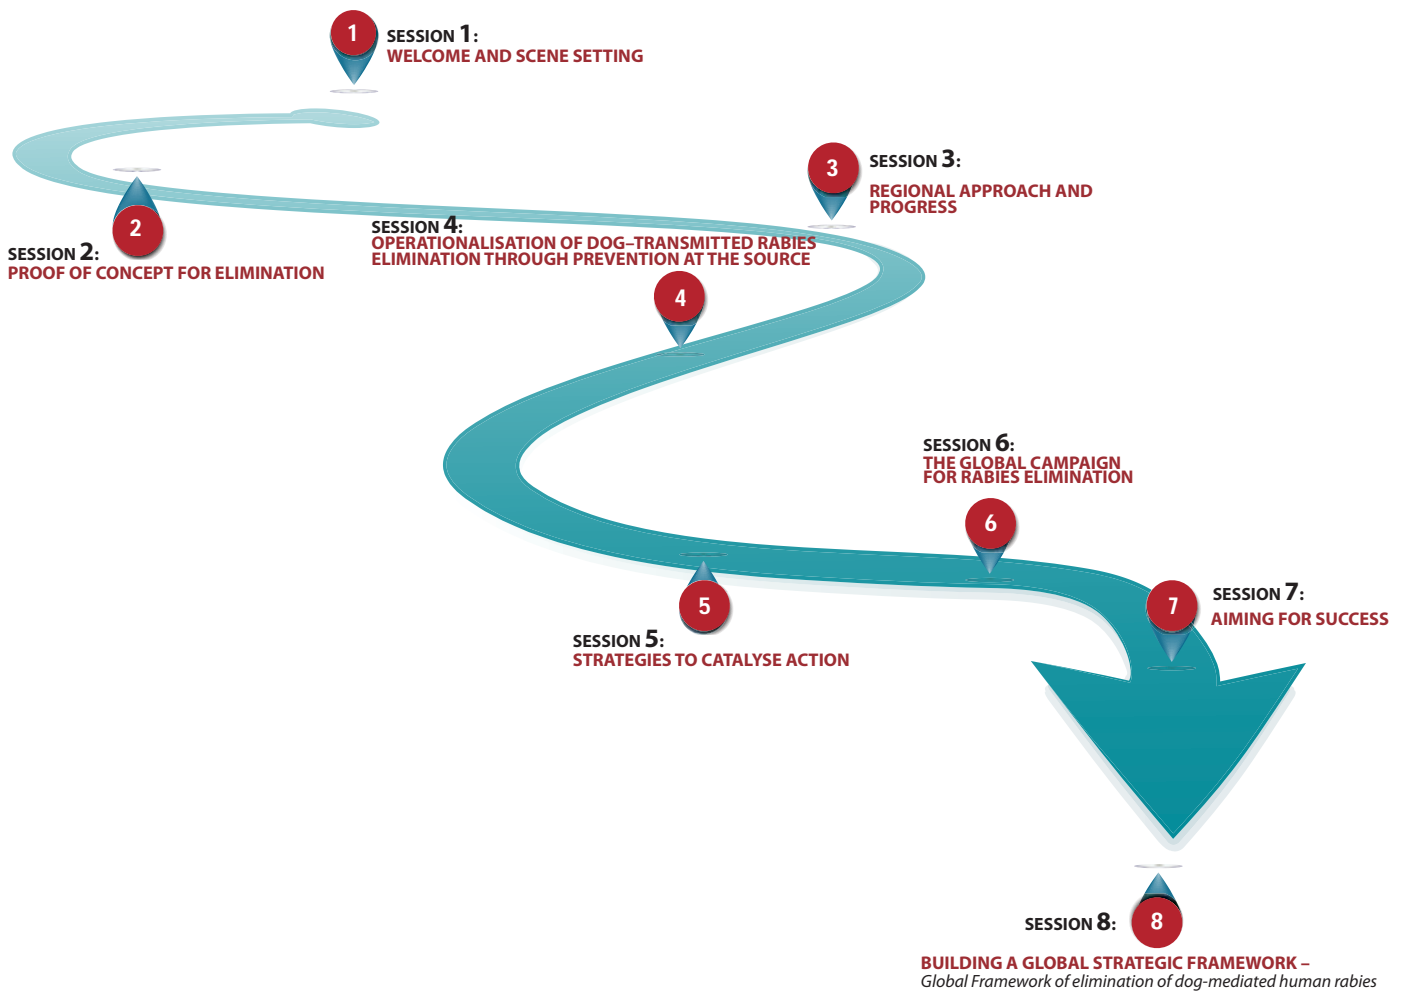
1
SESSION 1:
WELCOME AND SCENE SETTING

2
SESSION 2:
PROOF OF CONCEPT FOR ELIMINATION

3
SESSION 3:
REGIONAL APPROACH AND PROGRESS

SESSION 4:
OPERATIONALISATION OF DOG–TRANSMITTED RABIES ELIMINATION THROUGH PREVENTION AT THE SOURCE

4

SESSION 6:
THE GLOBAL CAMPAIGN FOR RABIES ELIMINATION

6

5
SESSION 5:
STRATEGIES TO CATALYSE ACTION

7
SESSION 7:
AIMING FOR SUCCESS

SESSION 8:
8

BUILDING A GLOBAL STRATEGIC FRAMEWORK –
Global Framework of elimination of dog-mediated human rabies